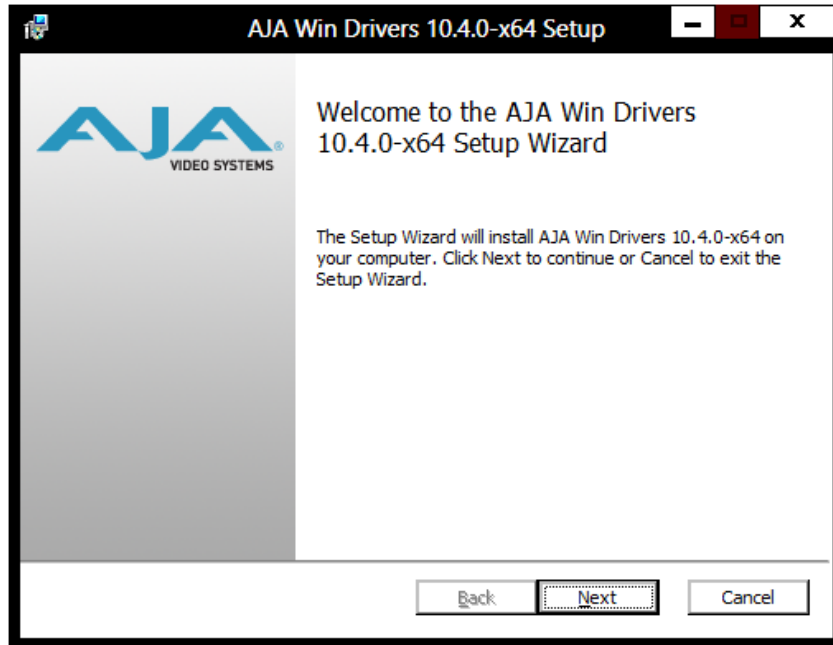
AJA Win Drivers 10.4.0-x64 Setup

AJA®
VIDEO SYSTEMS

Welcome to the AJA Win Drivers 10.4.0-x64 Setup Wizard

The Setup Wizard will install AJA Win Drivers 10.4.0-x64 on your computer. Click Next to continue or Cancel to exit the Setup Wizard.

Back
Next
Cancel